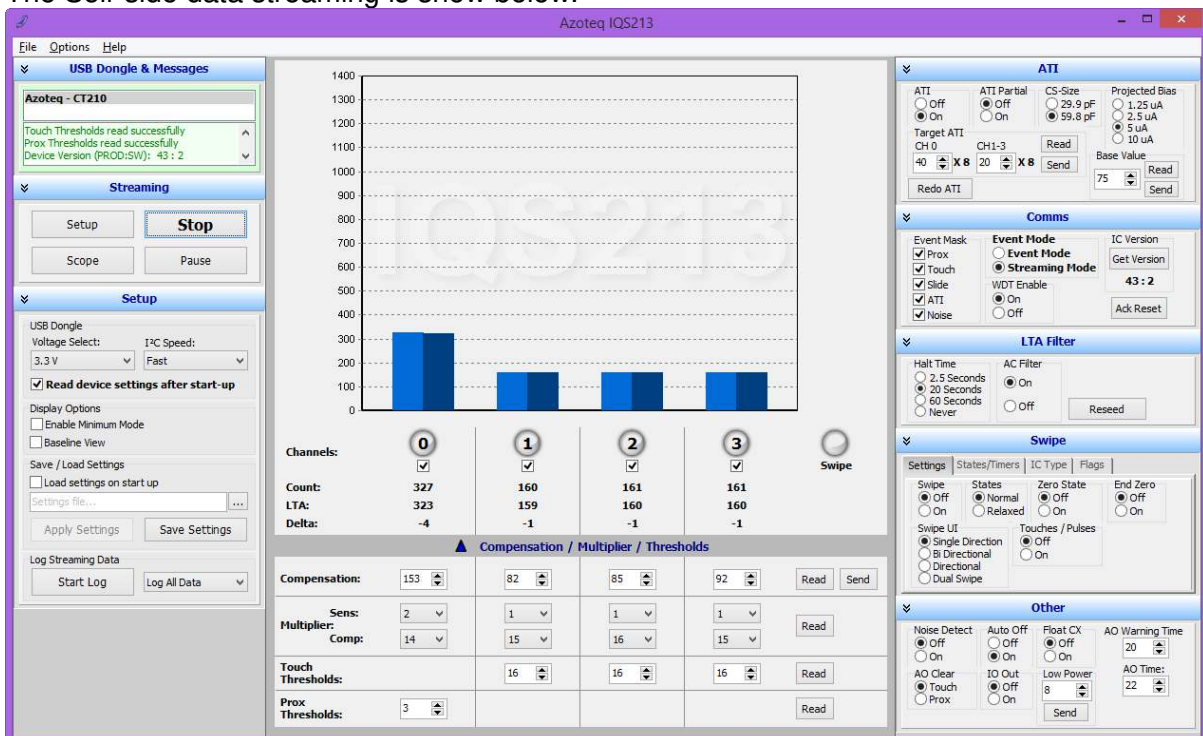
The GUI side data streaming is show below:

Azoteq IQS213

File Options Help

USB Dongle & Messages

Azoteq - CT210

Touch Thresholds read successfully
Prox Thresholds read successfully
Device Version (PROD:SW): 43 : 2

Streaming

Setup
Stop
Scope
Pause

Setup

USB Dongle
Voltage Select:
3.3 V
I²C Speed:
Fast
Read device settings after start-up

Display Options
Enable Minimum Mode
Baseline View

Save / Load Settings
Load settings on start up
Settings file...
Apply Settings
Save Settings

Log Streaming Data
Start Log
Log All Data

1400
1300
1200
1100
1000
900
800
700
600
500
400
300
200
100
0

IQS213

| Channels: | 0 | 1 | 2 | 3 | Swipe |
|---|---|---|---|---|---|
| Count: | 327 | 160 | 161 | 161 | |
| LTA: | 323 | 159 | 160 | 160 | |
| Delta: | -4 | -1 | -1 | -1 | |

Compensation / Multiplier / Thresholds

| Compensation: | 153 | 82 | 85 | 92 | Read Send |
|---|---|---|---|---|---|
| Multiplier: Sens: | 2 | 1 | 1 | 1 | Read |
| Comp: | 14 | 15 | 16 | 15 | |
| Touch Thresholds: | | 16 | 16 | 16 | Read |
| Prox Thresholds: | 3 | | | | Read |

ATI

ATI
Off
On
ATI Partial
Off
On
CS-Size
29.9 pF
59.8 pF
Projected Bias
1.25 uA
2.5 uA
5 uA
10 uA
Target ATI
CH 0
40 X 8
CH1-3
20 X 8
Read
Send
Base Value
75
Read
Send
Redo ATI

Comms

Event Mask
Prox
Touch
Slide
ATI
Noise
Event Mode
Event Mode
Streaming Mode
WDT Enable
On
Off
IC Version
Get Version
43 : 2
Ack Reset

LTA Filter

Halt Time
2.5 Seconds
20 Seconds
60 Seconds
Never
AC Filter
On
Off
Reseed

Swipe

Settings | States/Timers | IC Type | Flags

Swipe
Off
On
States
Normal
Relaxed
Zero State
Off
On
End Zero
Off
On
Swipe UI
Single Direction
Bi Directional
Directional
Dual Swipe
Touches / Pulses
Off
On

Other

Noise Detect
Off
On
Auto Off
Off
On
Float CX
Off
On
AO Warning Time
20
AO Clear
Touch
Prox
IO Out
Off
On
Low Power
8
Send
AO Time:
22